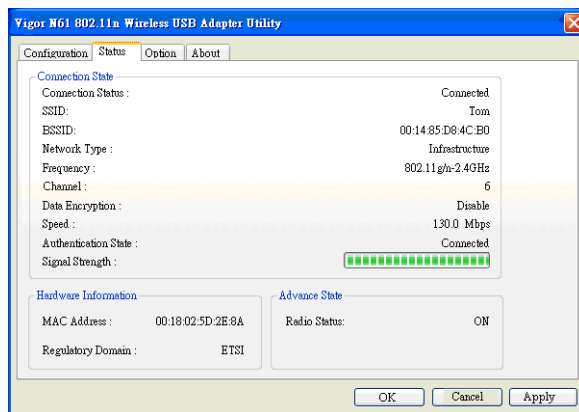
Vigor N61 802.11n Wireless USB Adapter Utility

Configuration | Status | Option | About

Connection State

| | |
|---|---|
| Connection Status : | Connected |
| SSID: | Tom |
| BSSID: | 00:14:85:D8:4C:B0 |
| Network Type : | Infrastructure |
| Frequency : | 802.11g/n-2.4GHz |
| Channel : | 6 |
| Data Encryption : | Disable |
| Speed : | 130.0 Mbps |
| Authentication State : | Connected |
| Signal Strength : | |

Hardware Information

MAC Address : 00:18:02:5D:2E:8A

Regulatory Domain : ETSI

Advance State

Radio Status: ON

OK Cancel Apply